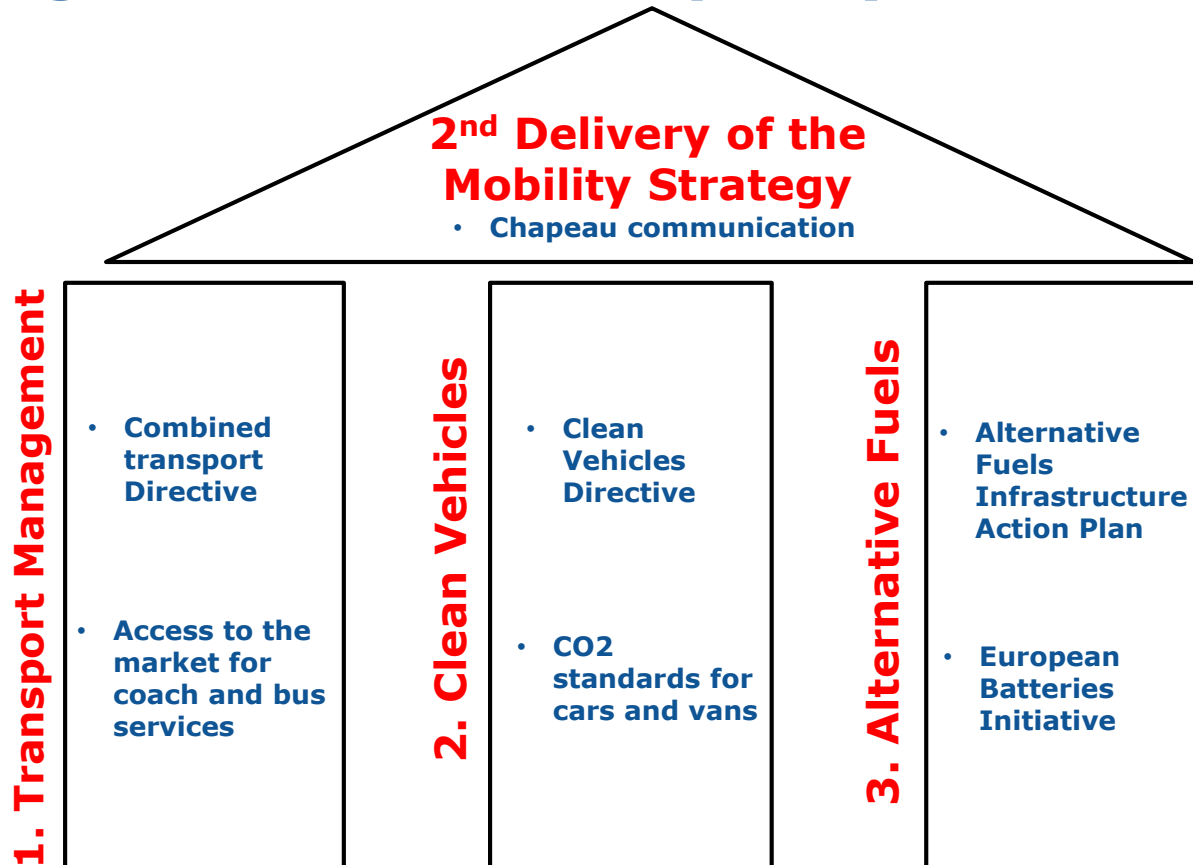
2$^{nd}$ Delivery of the Mobility Strategy

• Chapeau communication

1. Transport Management

• Combined transport Directive

• Access to the market for coach and bus services

2. Clean Vehicles

• Clean Vehicles Directive

• CO2 standards for cars and vans

3. Alternative Fuels

• Alternative Fuels Infrastructure Action Plan

• European Batteries Initiative